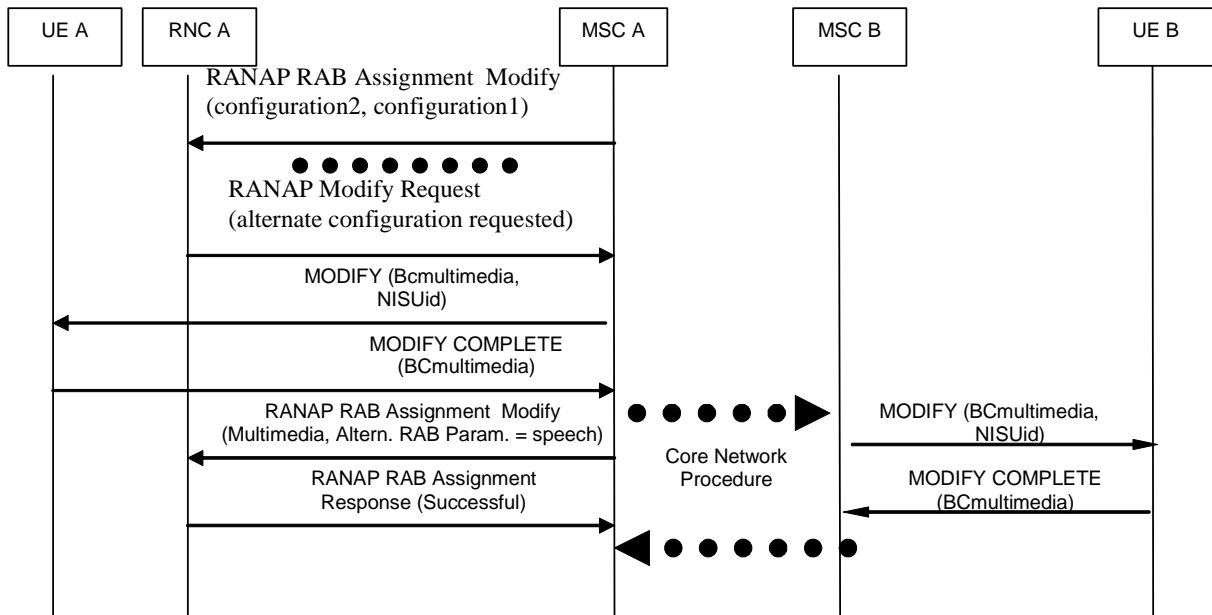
UE A

RNC A

MSC A

MSC B

UE B

RANAP RAB Assignment Modify (configuration2, configuration1)

RANAP Modify Request (alternate configuration requested)

MODIFY (Bcmultimedia, NISUid)

MODIFY COMPLETE (BCmultimedia)

RANAP RAB Assignment Modify (Multimedia, Altern. RAB Param. = speech)

Core Network Procedure

MODIFY (BCmultimedia, NISUid)

RANAP RAB Assignment Response (Successful)

MODIFY COMPLETE (BCmultimedia)